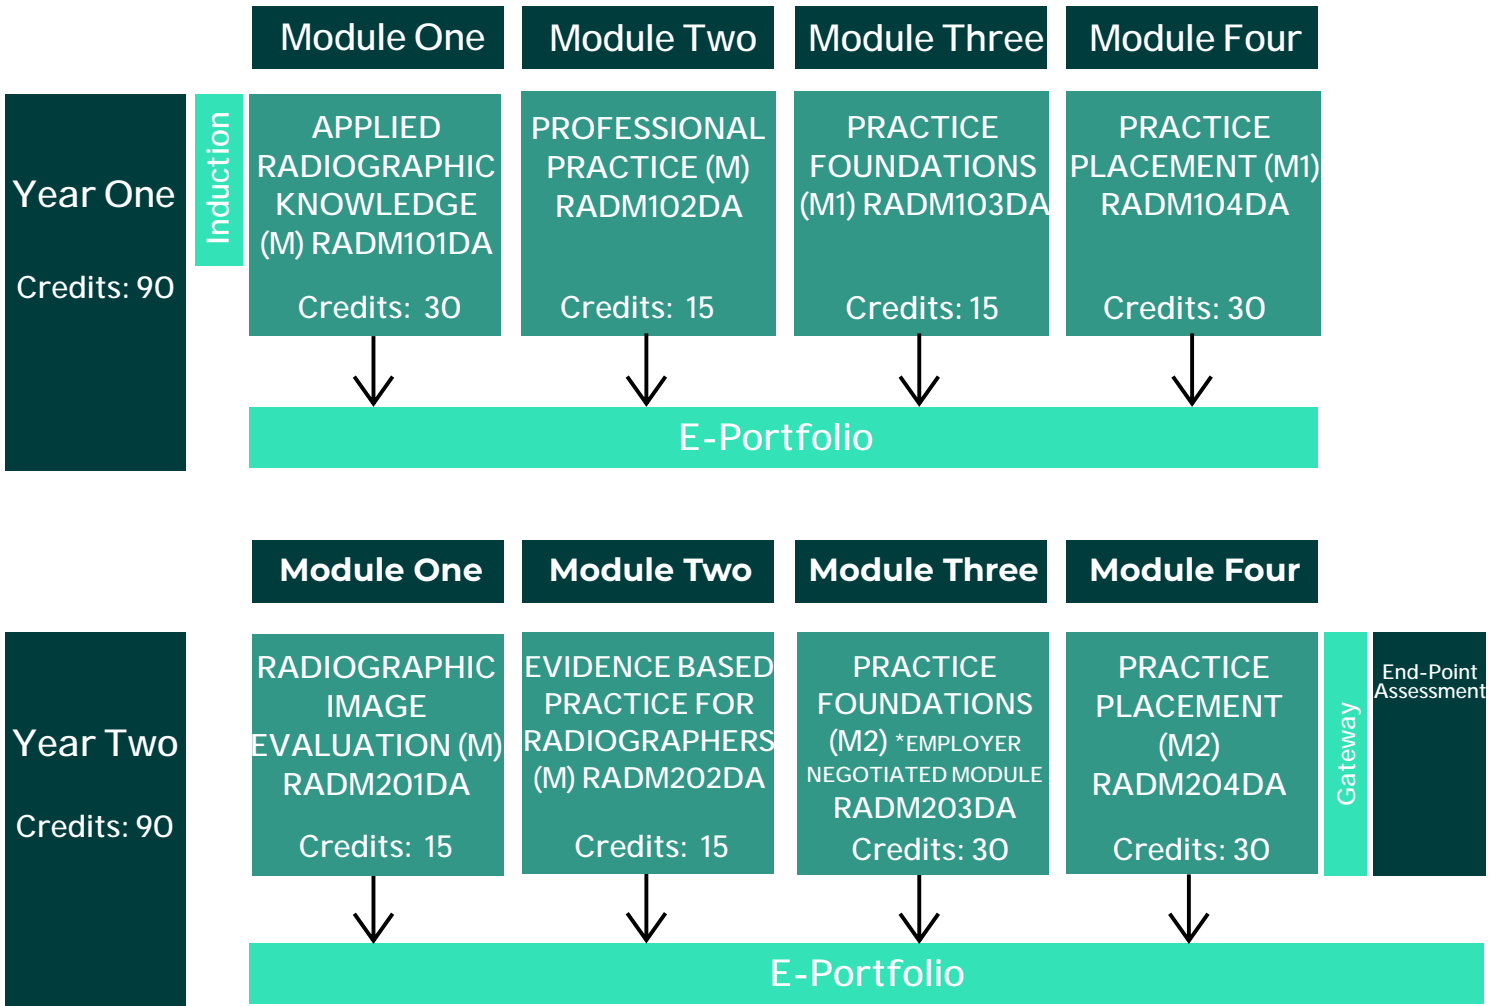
Module One
Module Two
Module Three
Module Four

Year One

Credits: 90

Induction

APPLIED RADIOGRAPHIC KNOWLEDGE (M) RADM101DA

Credits: 30

PROFESSIONAL PRACTICE (M) RADM102DA

Credits: 15

PRACTICE FOUNDATIONS (M1) RADM103DA

Credits: 15

PRACTICE PLACEMENT (M1) RADM104DA

Credits: 30

E-Portfolio

Module One
Module Two
Module Three
Module Four

Year Two

Credits: 90

RADIOGRAPHIC IMAGE EVALUATION (M) RADM201DA

Credits: 15

EVIDENCE BASED PRACTICE FOR RADIOGRAPHERS (M) RADM202DA

Credits: 15

PRACTICE FOUNDATIONS (M2) *EMPLOYER NEGOTIATED MODULE RADM203DA

Credits: 30

PRACTICE PLACEMENT (M2) RADM204DA

Credits: 30

Gateway

End-Point Assessment

E-Portfolio